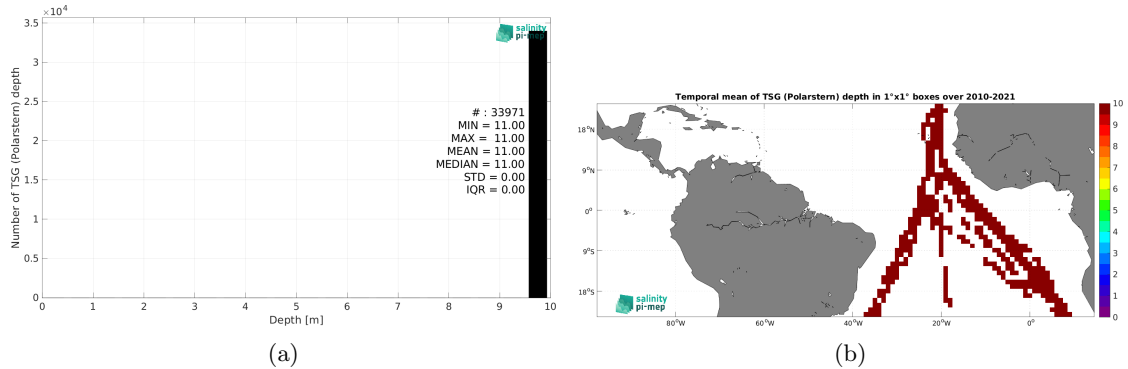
$\times 10^4$
3.5
3
2.5
2
1.5
1
0.5
0
Number of TSG (Polarstern) depth
0 1 2 3 4 5 6 7 8 9 10
Depth [m]
salinity pi-mep
# : 33971
MIN = 11.00
MAX = 11.00
MEAN = 11.00
MEDIAN = 11.00
STD = 0.00
IQR = 0.00

(a)

Temporal mean of TSG (Polarstern) depth in 1°x1° boxes over 2010-2021
18°N
9°N
0°
9°S
18°S
80°W 60°W 40°W 20°W 0°
salinity pi-mep
10
9
8
7
6
5
4
3
2
1
0

(b)